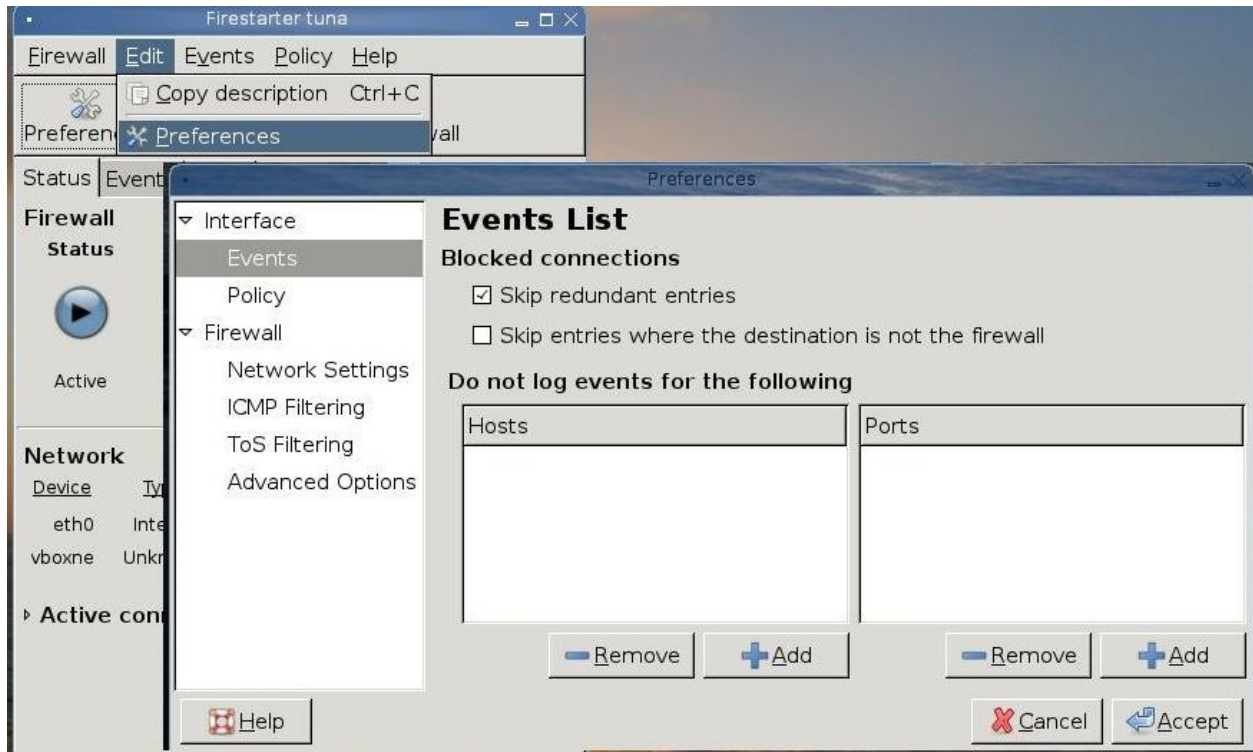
Firestarter tuna

Firewall Edit Events Policy Help

Copy description Ctrl+C

Preferences

Preferen

vall

Status Event

Firewall
Status

Active

Network
Device Ty
eth0 Inte
vboxne Unkr

Active con

Preferences

Interface
Events
Policy
Firewall
Network Settings
ICMP Filtering
ToS Filtering
Advanced Options

Events List
Blocked connections
☑ Skip redundant entries
☐ Skip entries where the destination is not the firewall

Do not log events for the following

| Hosts | Ports |
|---|---|

Remove Add Remove Add

Help

Cancel Accept